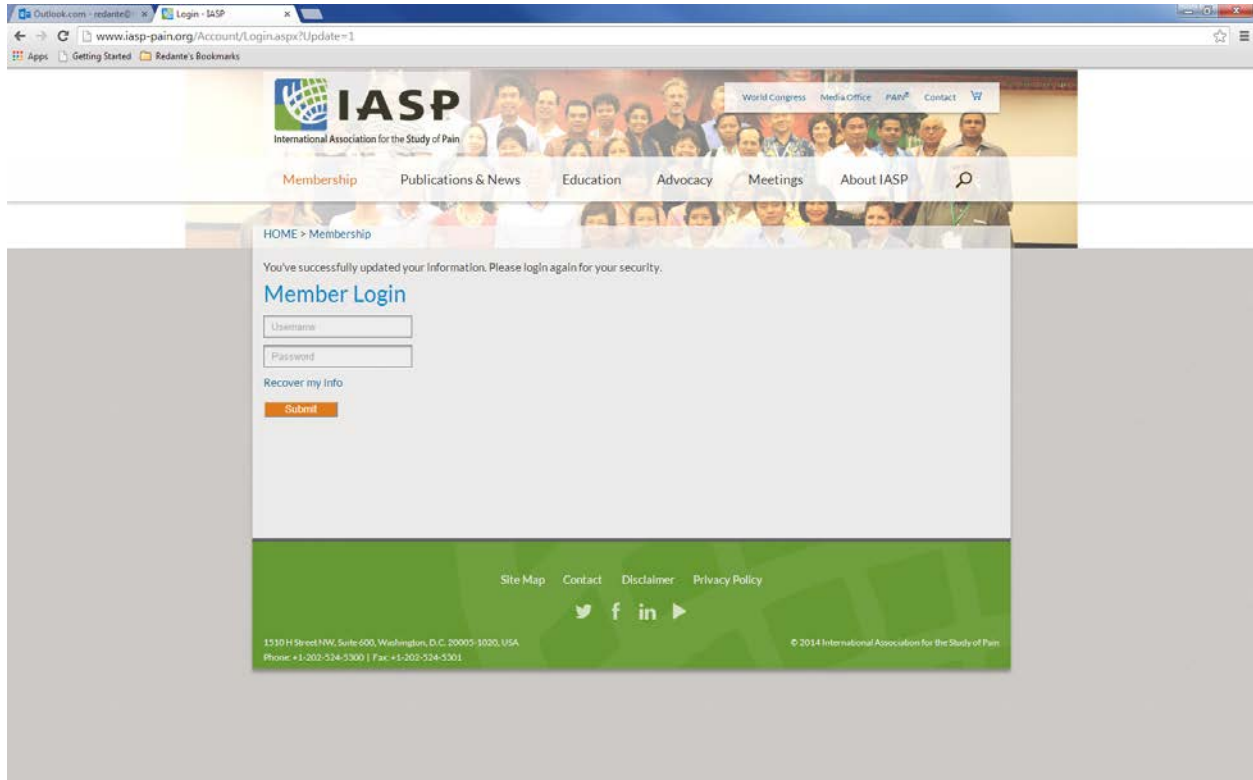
Outlook.com - redante@ ×
Login - IASP ×

www.iasp-pain.org/Account/Login.aspx?Update=1

Apps Getting Started Redante's Bookmarks

IASP
International Association for the Study of Pain

World Congress Media Office PAIN® Contact

Membership Publications & News Education Advocacy Meetings About IASP

HOME > Membership

You've successfully updated your information. Please login again for your security.

Member Login

Username

Password

Recover my info

Submit

Site Map Contact Disclaimer Privacy Policy

1510 H Street NW, Suite 600, Washington, D.C. 20005-1020, USA
Phone: +1-202-524-5300 | Fax: +1-202-524-5301

© 2014 International Association for the Study of Pain